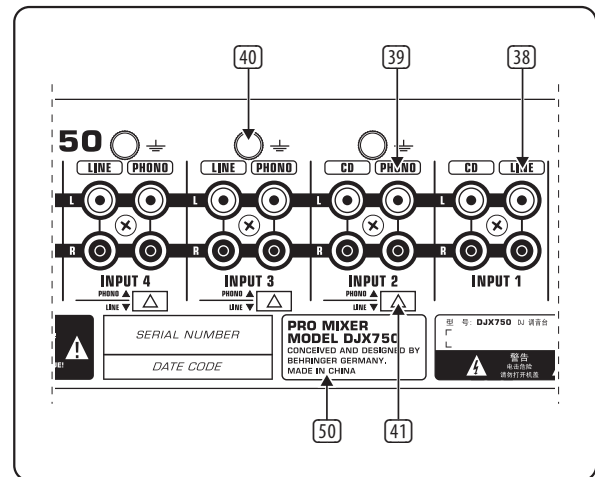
40
39
38
50
LINE
PHONO
LINE
PHONO
CD
PHONO
CD
LINE
L
R
L
R
L
R
L
R
INPUT 4
INPUT 3
INPUT 2
INPUT 1
PHONO
LINE
PHONO
LINE
PHONO
LINE
SERIAL NUMBER
DATE CODE
PRO MIXER
MODEL DJX750
CONCEIVED AND DESIGNED BY
BEHRINGER GERMANY,
MADE IN CHINA
型 号: DJX750 DJ 调音台
警告
电击危险
请勿打开机盖
50
41